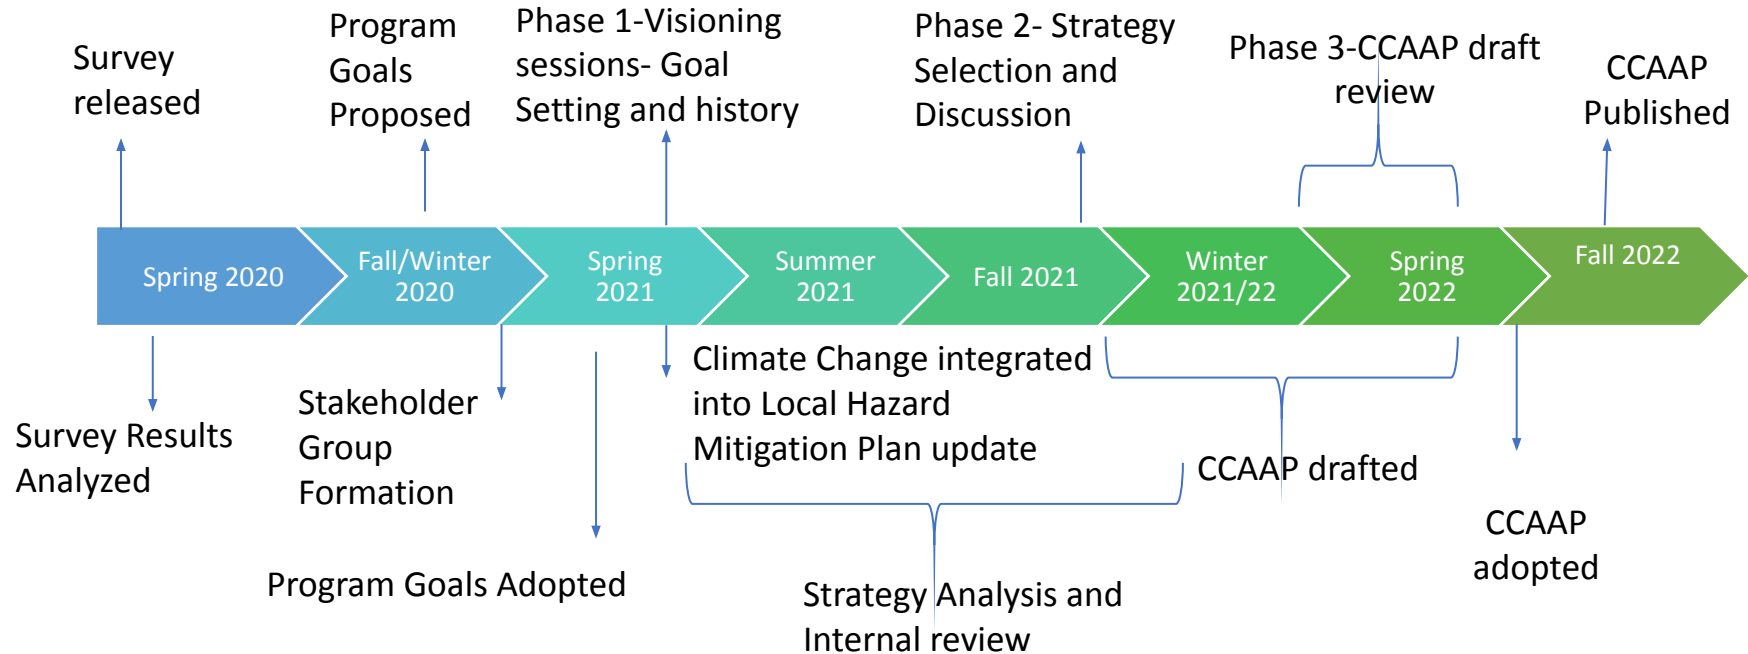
Survey released

Program Goals Proposed

Phase 1-Visioning sessions- Goal Setting and history

Phase 2- Strategy Selection and Discussion

Phase 3-CCAAP draft review

CCAAP Published

Spring 2020

Fall/Winter 2020

Spring 2021

Summer 2021

Fall 2021

Winter 2021/22

Spring 2022

Fall 2022

Survey Results Analyzed

Stakeholder Group Formation

Program Goals Adopted

Climate Change integrated into Local Hazard Mitigation Plan update

Strategy Analysis and Internal review

CCAAP drafted

CCAAP adopted